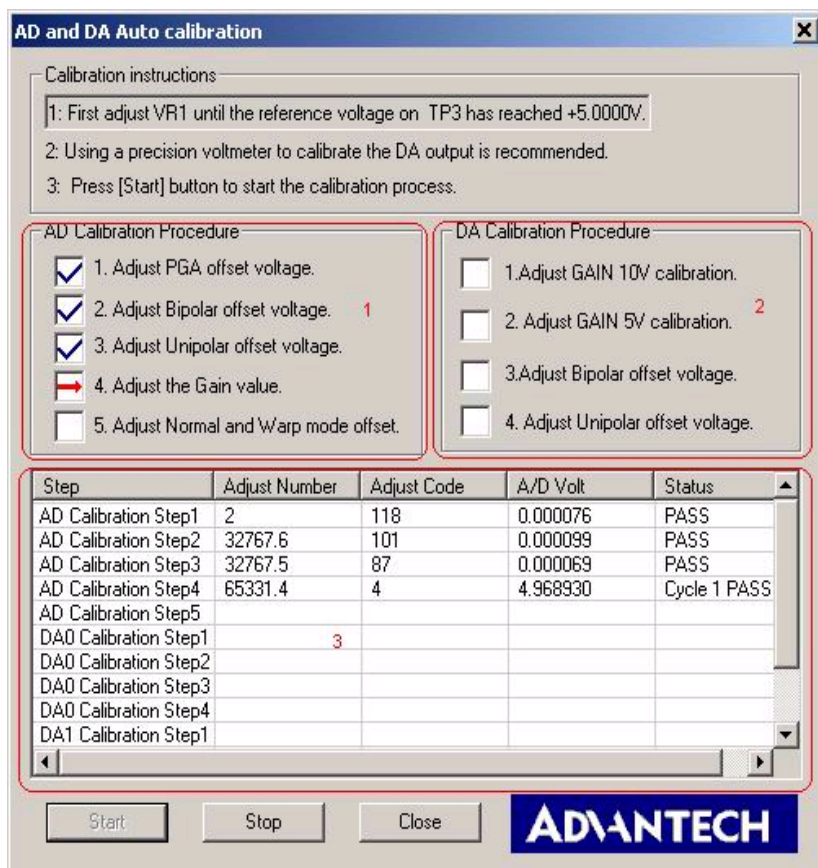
AD and DA Auto calibration

Calibration instructions

1: First adjust VR1 until the reference voltage on TP3 has reached +5.0000V.

2: Using a precision voltmeter to calibrate the DA output is recommended.

3: Press [Start] button to start the calibration process.

AD Calibration Procedure

1. Adjust PGA offset voltage.

2. Adjust Bipolar offset voltage.

3. Adjust Unipolar offset voltage.

4. Adjust the Gain value.

5. Adjust Normal and Warp mode offset.

1

DA Calibration Procedure

1.Adjust GAIN 10V calibration.

2. Adjust GAIN 5V calibration.

3.Adjust Bipolar offset voltage.

4. Adjust Unipolar offset voltage.

2

| Step | Adjust Number | Adjust Code | A/D Volt | Status |
|---|---|---|---|---|
| AD Calibration Step1 | 2 | 118 | 0.000076 | PASS |
| AD Calibration Step2 | 32767.6 | 101 | 0.000099 | PASS |
| AD Calibration Step3 | 32767.5 | 87 | 0.000069 | PASS |
| AD Calibration Step4 | 65331.4 | 4 | 4.968930 | Cycle 1 PASS |
| AD Calibration Step5 | | | | |
| DA0 Calibration Step1 | 3 | | | |
| DA0 Calibration Step2 | | | | |
| DA0 Calibration Step3 | | | | |
| DA0 Calibration Step4 | | | | |
| DA1 Calibration Step1 | | | | |

Start Stop Close

ADVANTECH